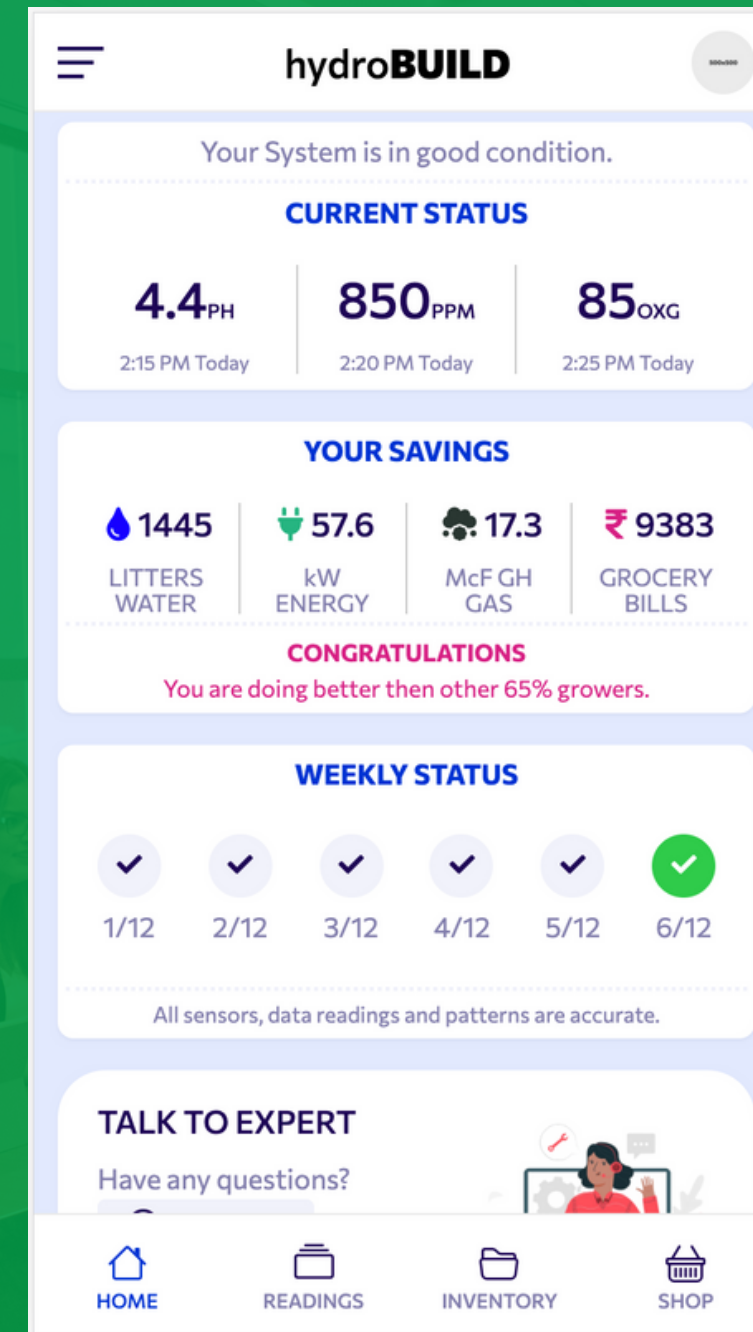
hydroBUILD

500x500

Your System is in good condition.

CURRENT STATUS

4.4PH
2:15 PM Today

850PPM
2:20 PM Today

85OXG
2:25 PM Today

YOUR SAVINGS

1445
LITTERS WATER

57.6
kW ENERGY

17.3
McF GH GAS

₹ 9383
GROCERY BILLS

CONGRATULATIONS
You are doing better then other 65% growers.

WEEKLY STATUS

1/12 2/12 3/12 4/12 5/12 6/12

All sensors, data readings and patterns are accurate.

TALK TO EXPERT
Have any questions?

HOME READINGS INVENTORY SHOP